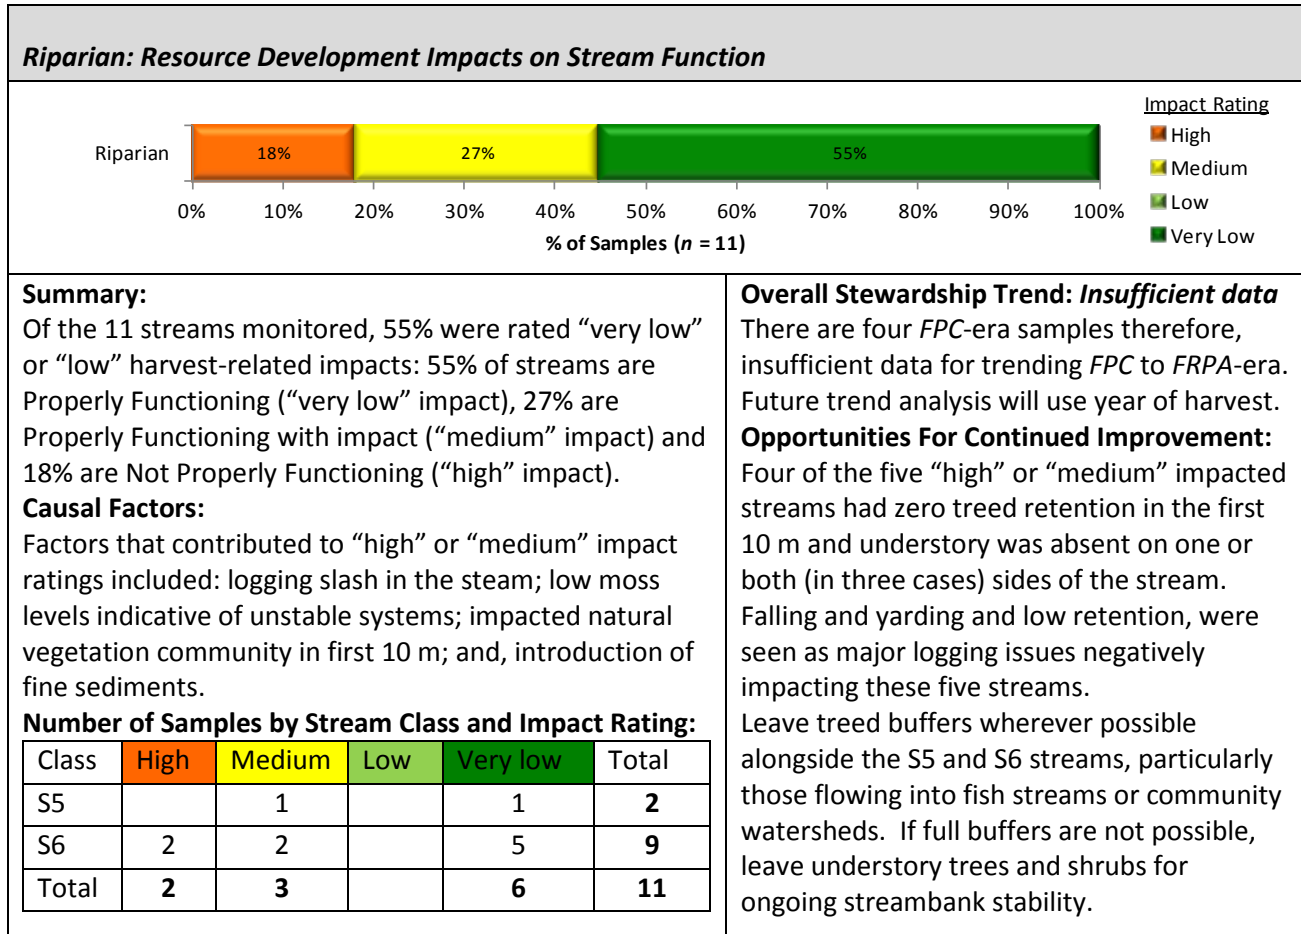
*Riparian: Resource Development Impacts on Stream Function*

Impact Rating
High
Medium
Low
Very Low

Riparian 18% 27% 55%

0% 10% 20% 30% 40% 50% 60% 70% 80% 90% 100%
% of Samples (*n* = 11)

**Summary:**
Of the 11 streams monitored, 55% were rated "very low" or "low" harvest-related impacts: 55% of streams are Properly Functioning ("very low" impact), 27% are Properly Functioning with impact ("medium" impact) and 18% are Not Properly Functioning ("high" impact).

**Causal Factors:**
Factors that contributed to "high" or "medium" impact ratings included: logging slash in the steam; low moss levels indicative of unstable systems; impacted natural vegetation community in first 10 m; and, introduction of fine sediments.

**Number of Samples by Stream Class and Impact Rating:**

| Class | High | Medium | Low | Very low | Total |
|---|---|---|---|---|---|
| S5 | | 1 | | 1 | **2** |
| S6 | 2 | 2 | | 5 | **9** |
| Total | **2** | **3** | | **6** | **11** |

**Overall Stewardship Trend: *Insufficient data***
There are four *FPC*-era samples therefore, insufficient data for trending *FPC* to *FRPA*-era. Future trend analysis will use year of harvest.

**Opportunities For Continued Improvement:**
Four of the five "high" or "medium" impacted streams had zero treed retention in the first 10 m and understory was absent on one or both (in three cases) sides of the stream. Falling and yarding and low retention, were seen as major logging issues negatively impacting these five streams.
Leave treed buffers wherever possible alongside the S5 and S6 streams, particularly those flowing into fish streams or community watersheds. If full buffers are not possible, leave understory trees and shrubs for ongoing streambank stability.